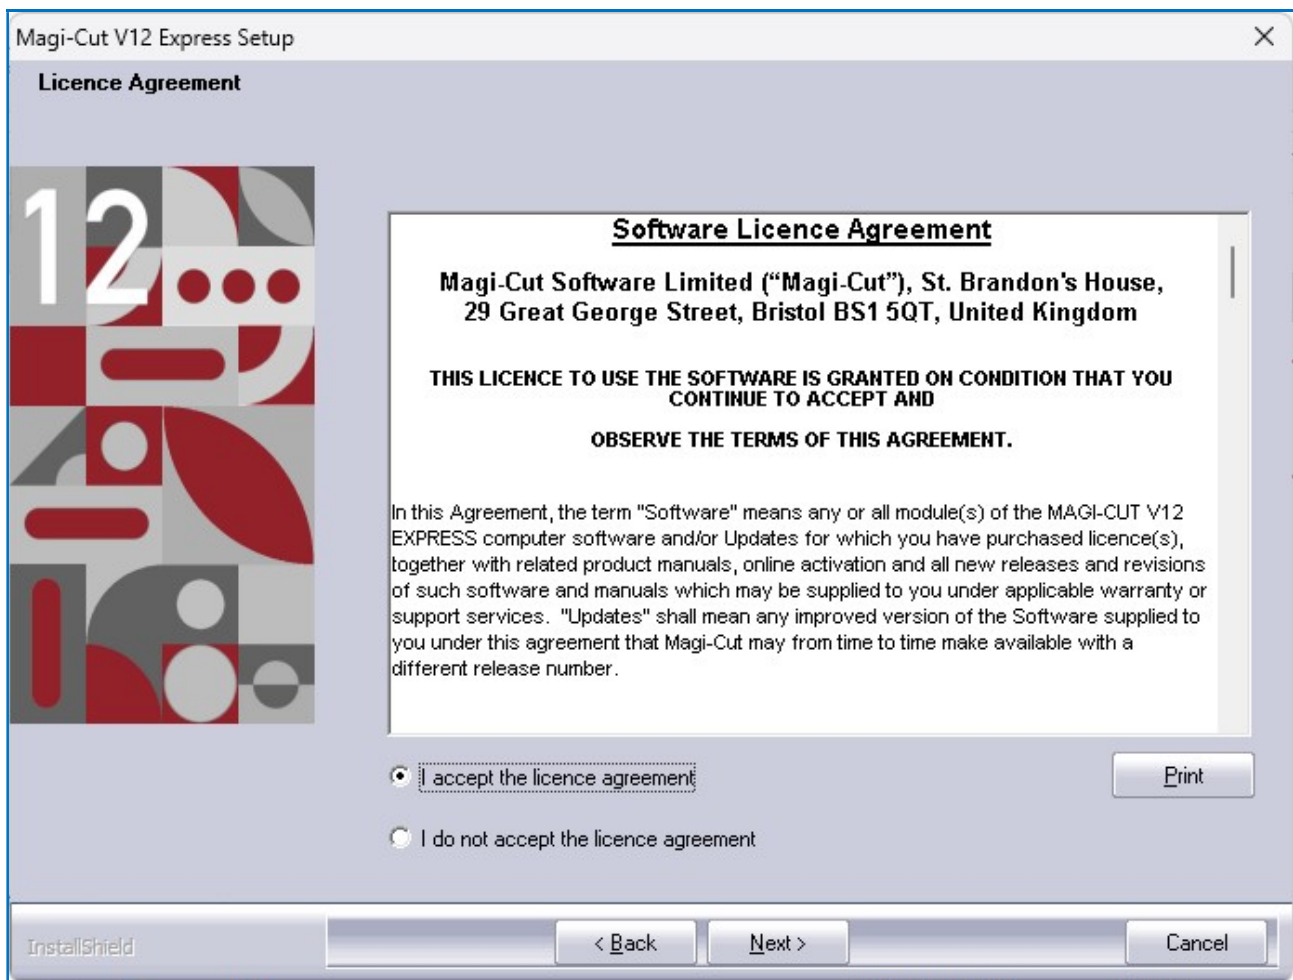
Magi-Cut V12 Express Setup

Licence Agreement

12

Software Licence Agreement

Magi-Cut Software Limited (“Magi-Cut”), St. Brandon's House, 29 Great George Street, Bristol BS1 5QT, United Kingdom

THIS LICENCE TO USE THE SOFTWARE IS GRANTED ON CONDITION THAT YOU CONTINUE TO ACCEPT AND

OBSERVE THE TERMS OF THIS AGREEMENT.

In this Agreement, the term "Software" means any or all module(s) of the MAGI-CUT V12 EXPRESS computer software and/or Updates for which you have purchased licence(s), together with related product manuals, online activation and all new releases and revisions of such software and manuals which may be supplied to you under applicable warranty or support services. "Updates" shall mean any improved version of the Software supplied to you under this agreement that Magi-Cut may from time to time make available with a different release number.

I accept the licence agreement

Print

I do not accept the licence agreement

InstallShield

< Back

Next >

Cancel